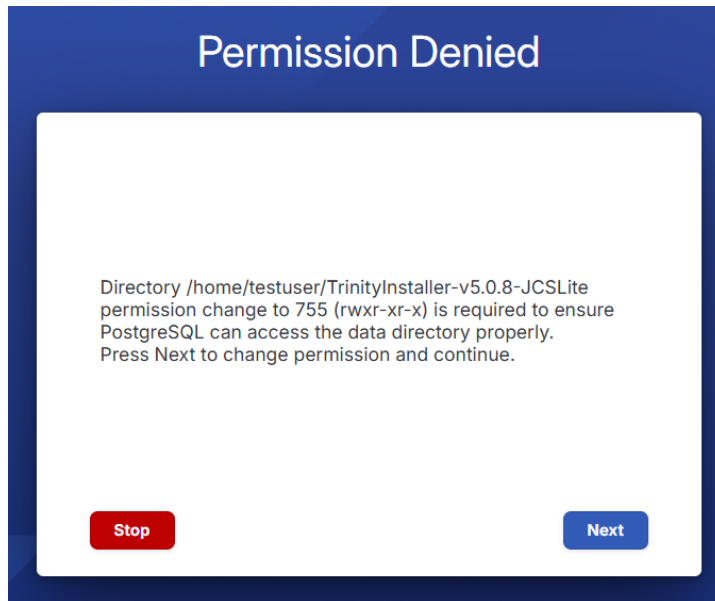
Permission Denied

Directory /home/testuser/TrinityInstaller-v5.0.8-JCSLite permission change to 755 (rwxr-xr-x) is required to ensure PostgreSQL can access the data directory properly.
Press Next to change permission and continue.

Stop

Next